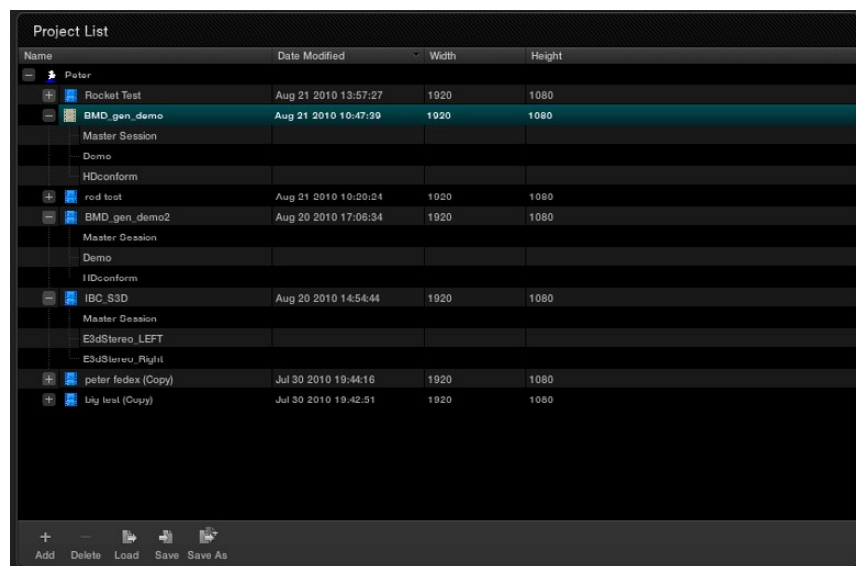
Project List

| Name | Date Modified | Width | Height |
|---|---|---|---|
| Peter | | | |
| Rocket Test | Aug 21 2010 13:57:27 | 1920 | 1080 |
| BMD_gen_demo | Aug 21 2010 10:47:39 | 1920 | 1080 |
| Master Session | | | |
| Demo | | | |
| HDconform | | | |
| red test | Aug 21 2010 10:20:24 | 1920 | 1080 |
| BMD_gen_demo2 | Aug 20 2010 17:06:34 | 1920 | 1080 |
| Master Session | | | |
| Demo | | | |
| HDconform | | | |
| IBC_S3D | Aug 20 2010 14:54:44 | 1920 | 1080 |
| Master Session | | | |
| E3dStereo_LEFT | | | |
| E3dStereo_Right | | | |
| peter fedex (Copy) | Jul 30 2010 19:44:16 | 1920 | 1080 |
| big test (Copy) | Jul 30 2010 19:42:51 | 1920 | 1080 |

+ Add
Delete
Load
Save
Save As